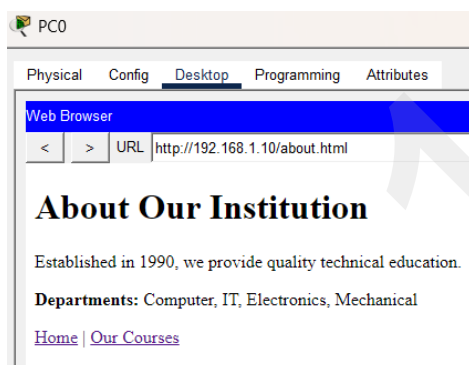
PC0

Physical Config Desktop Programming Attributes

Web Browser

< > URL http://192.168.1.10/about.html

About Our Institution

Established in 1990, we provide quality technical education.

**Departments:** Computer, IT, Electronics, Mechanical

Home | Our Courses